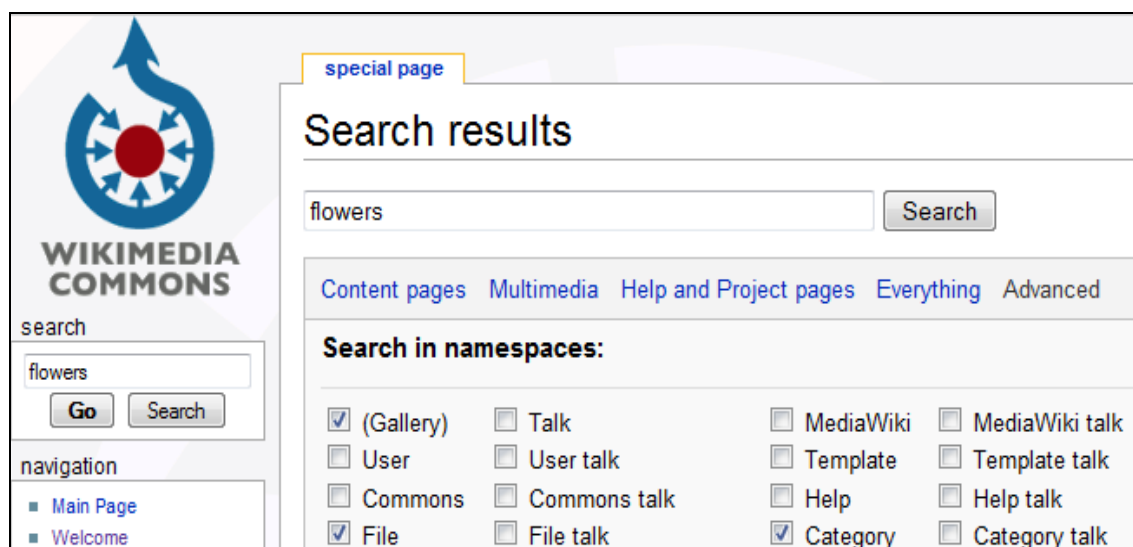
WIKIMEDIA COMMONS

search

flowers

Go Search

navigation

- Main Page
- Welcome

special page

Search results

flowers

Search

Content pages Multimedia Help and Project pages Everything Advanced

Search in namespaces:

| | | | |
|---|---|---|---|
| ☑ (Gallery) | ☐ Talk | ☐ MediaWiki | ☐ MediaWiki talk |
| ☐ User | ☐ User talk | ☐ Template | ☐ Template talk |
| ☐ Commons | ☐ Commons talk | ☐ Help | ☐ Help talk |
| ☑ File | ☐ File talk | ☑ Category | ☐ Category talk |